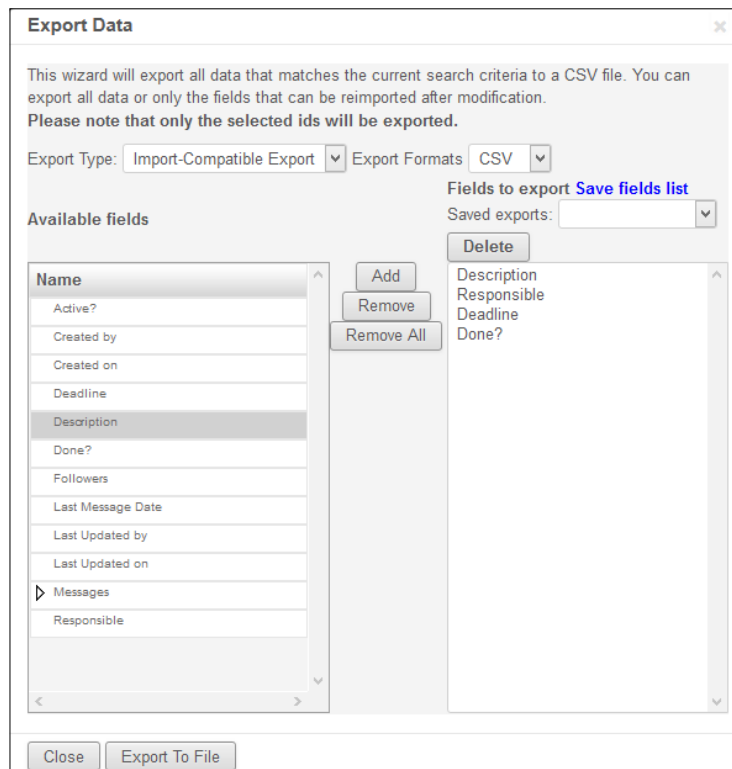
Export Data

This wizard will export all data that matches the current search criteria to a CSV file. You can export all data or only the fields that can be reimported after modification.
**Please note that only the selected ids will be exported.**

Export Type: Import-Compatible Export Export Formats CSV

Available fields

Fields to export Save fields list
Saved exports:
Delete

Name
Active?
Created by
Created on
Deadline
Description
Done?
Followers
Last Message Date
Last Updated by
Last Updated on
Messages
Responsible

Add
Remove
Remove All

Description
Responsible
Deadline
Done?

Close Export To File